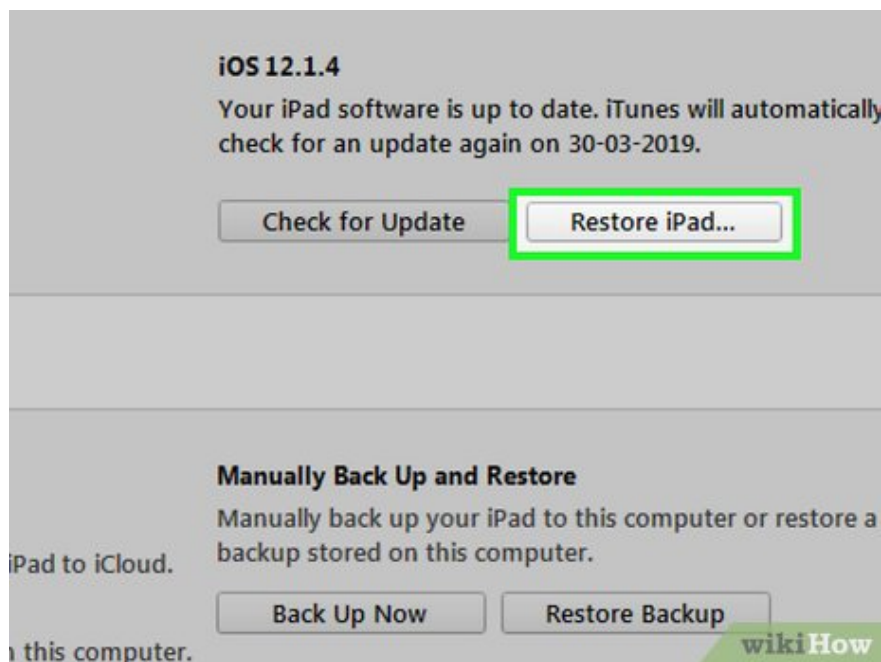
iOS 12.1.4

Your iPad software is up to date. iTunes will automatically check for an update again on 30-03-2019.

Check for Update

Restore iPad...

Manually Back Up and Restore

Manually back up your iPad to this computer or restore a backup stored on this computer.

iPad to iCloud.

Back Up Now

Restore Backup

this computer.

wikiHow